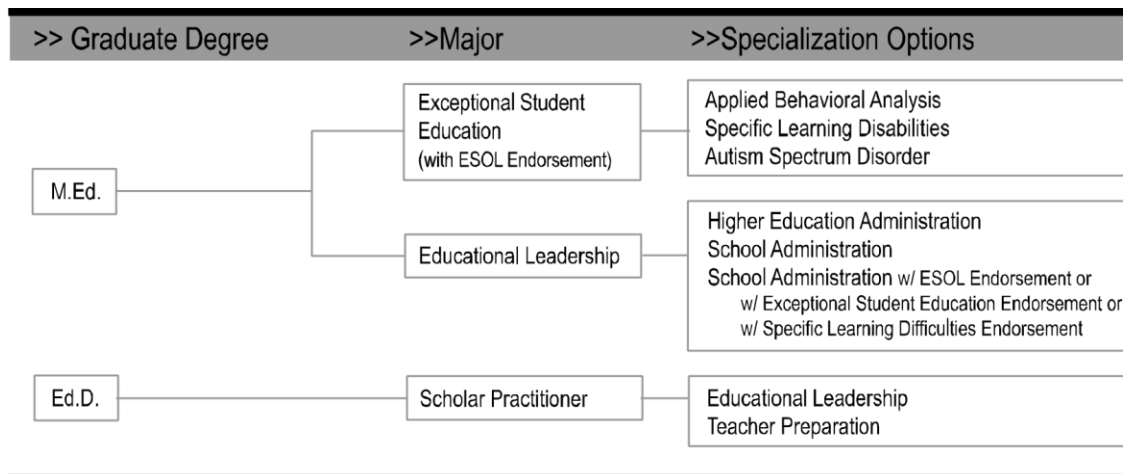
>> Graduate Degree
>>Major
>>Specialization Options

M.Ed.

Exceptional Student Education (with ESOL Endorsement)

Applied Behavioral Analysis
Specific Learning Disabilities
Autism Spectrum Disorder

Educational Leadership

Higher Education Administration
School Administration
School Administration w/ ESOL Endorsement or
w/ Exceptional Student Education Endorsement or
w/ Specific Learning Difficulties Endorsement

Ed.D.

Scholar Practitioner

Educational Leadership
Teacher Preparation